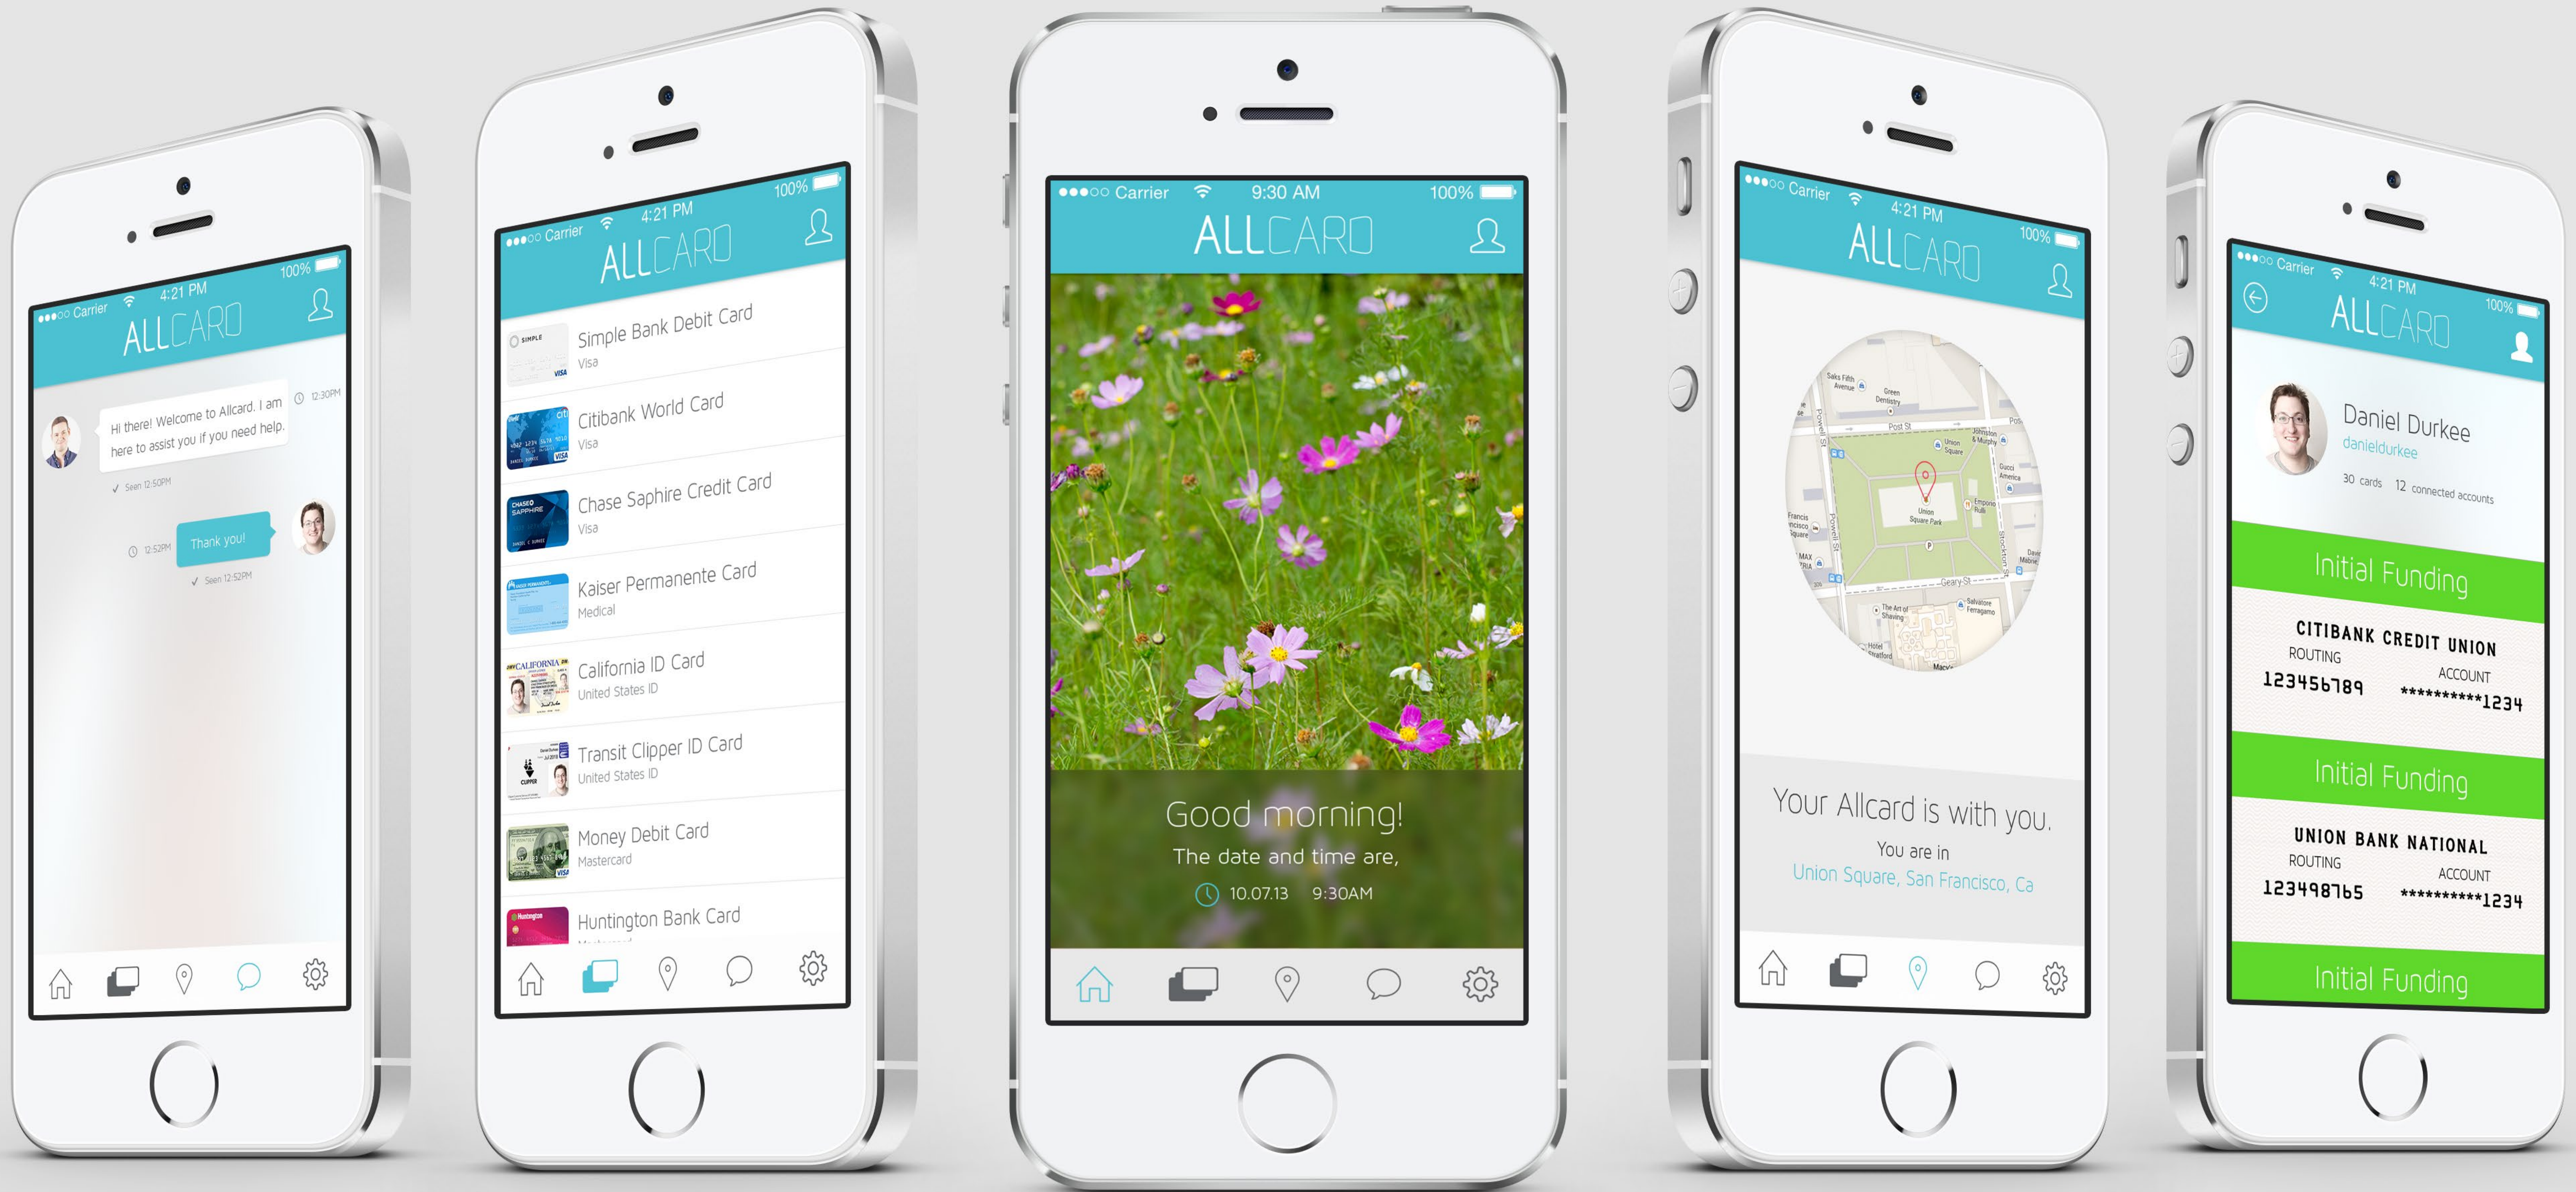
Carrier 4:21 PM 100%

ALLCARD

Hi there! Welcome to Allcard. I am here to assist you if you need help.

12:30PM

Seen 12:50PM

Thank you!

12:52PM

Seen 12:52PM

Carrier 4:21 PM 100%

ALLCARD

Simple Bank Debit Card
Visa

Citibank World Card
Visa

Chase Saphire Credit Card
Visa

Kaiser Permanente Card
Medical

California ID Card
United States ID

Transit Clipper ID Card
United States ID

Money Debit Card
Mastercard

Huntington Bank Card

Carrier 9:30 AM 100%

ALLCARD

Good morning!
The date and time are,
10.07.13 9:30AM

Carrier 4:21 PM 100%

ALLCARD

Saks Fifth Avenue
Green Dentistry
Post St
Union Square
Union Square Park
Geary St
Powell St
Stockton St
The Art of Shaving
Salvatore Ferragamo
Macy's

Your Allcard is with you.
You are in
Union Square, San Francisco, Ca

Carrier 4:21 PM 100%

ALLCARD

Daniel Durkee
danieldurkee
30 cards 12 connected accounts

Initial Funding

CITIBANK CREDIT UNION
ROUTING
123456789
ACCOUNT
*********1234

Initial Funding

UNION BANK NATIONAL
ROUTING
123498765
ACCOUNT
*********1234

Initial Funding